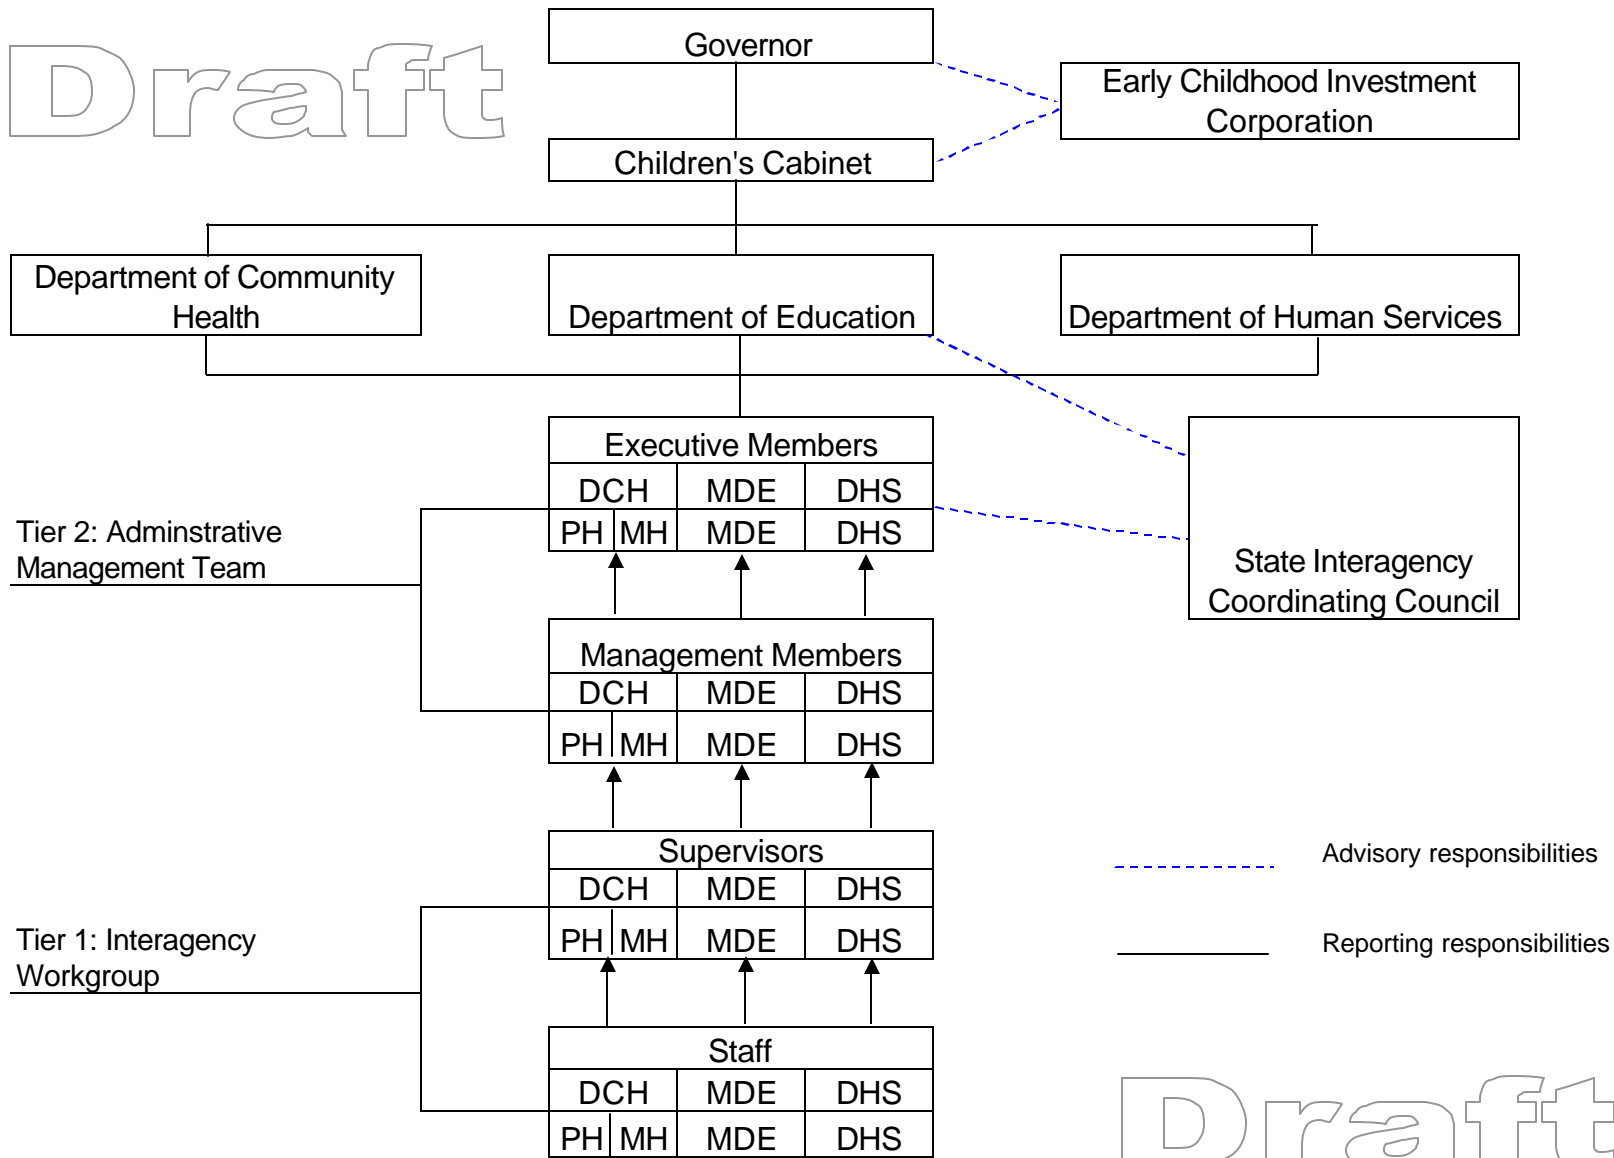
Draft

Governor

Early Childhood Investment Corporation

Children's Cabinet

Department of Community Health

Department of Education

Department of Human Services

Executive Members

| DCH | | MDE | DHS |
|---|---|---|---|
| PH | MH | MDE | DHS |

Tier 2: Adminstrative Management Team

State Interagency Coordinating Council

Management Members

| DCH | | MDE | DHS |
|---|---|---|---|
| PH | MH | MDE | DHS |

Supervisors

| DCH | | MDE | DHS |
|---|---|---|---|
| PH | MH | MDE | DHS |

Advisory responsibilities

Tier 1: Interagency Workgroup

Reporting responsibilities

Staff

| DCH | | MDE | DHS |
|---|---|---|---|
| PH | MH | MDE | DHS |

Draft